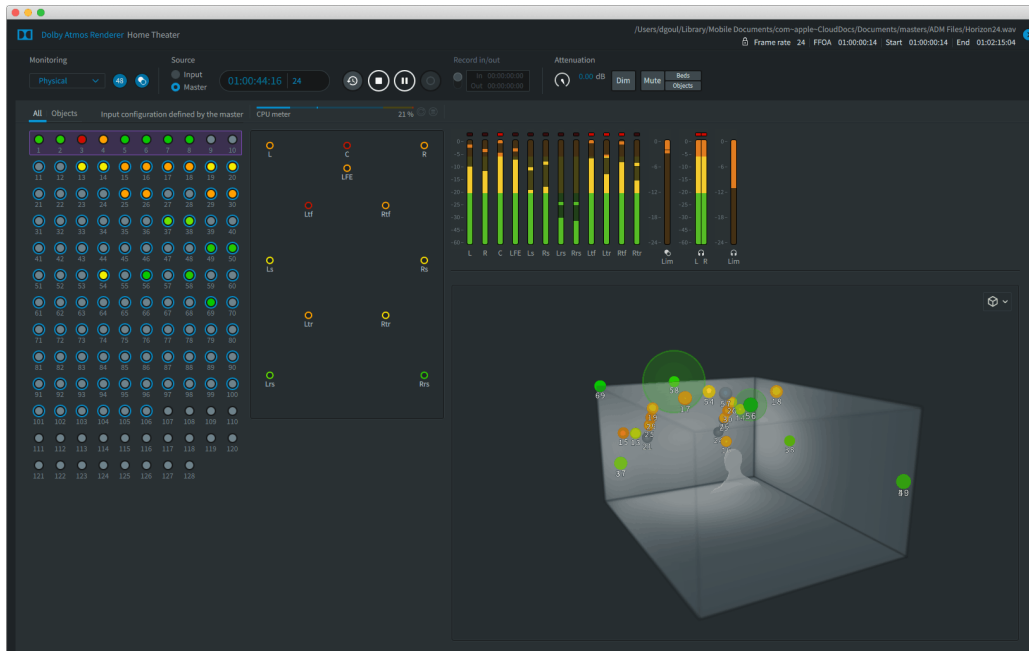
Dolby Atmos Renderer Home Theater

/Users/dgoul/Library/Mobile Documents/com~apple~CloudDocs/Documents/masters/ADM Files/Horizon24.wav

Frame rate 24 FFOA 01:00:00:14 Start 01:00:00:14 End 01:02:15:04

Monitoring
Physical 48

Source
Input
Master

01:00:44:16 24

Record in/out
In 00:00:00:00
Out 00:00:00:00

Attenuation
0.00 dB
Dim Mute Beds Objects

All Objects Input configuration defined by the master

CPU meter 21 %

1 2 3 4 5 6 7 8 9 10
11 12 13 14 15 16 17 18 19 20
21 22 23 24 25 26 27 28 29 30
31 32 33 34 35 36 37 38 39 40
41 42 43 44 45 46 47 48 49 50
51 52 53 54 55 56 57 58 59 60
61 62 63 64 65 66 67 68 69 70
71 72 73 74 75 76 77 78 79 80
81 82 83 84 85 86 87 88 89 90
91 92 93 94 95 96 97 98 99 100
101 102 103 104 105 106 107 108 109 110
111 112 113 114 115 116 117 118 119 120
121 122 123 124 125 126 127 128

L C R
LFE
Ltf Rtf
Ls Rs
Ltr Rtr
Lrs Rrs

0 -5 -10 -15 -20 -25 -30 -35 -40 -60
L R C LFE Ls Rs Lrs Rrs Ltf Ltr Rtf Rtr
0 -6 -12 -18 -24
Lim
L R
Lim

69 58 54 17 18 56 15 13 37 38 19 26 23 3 8